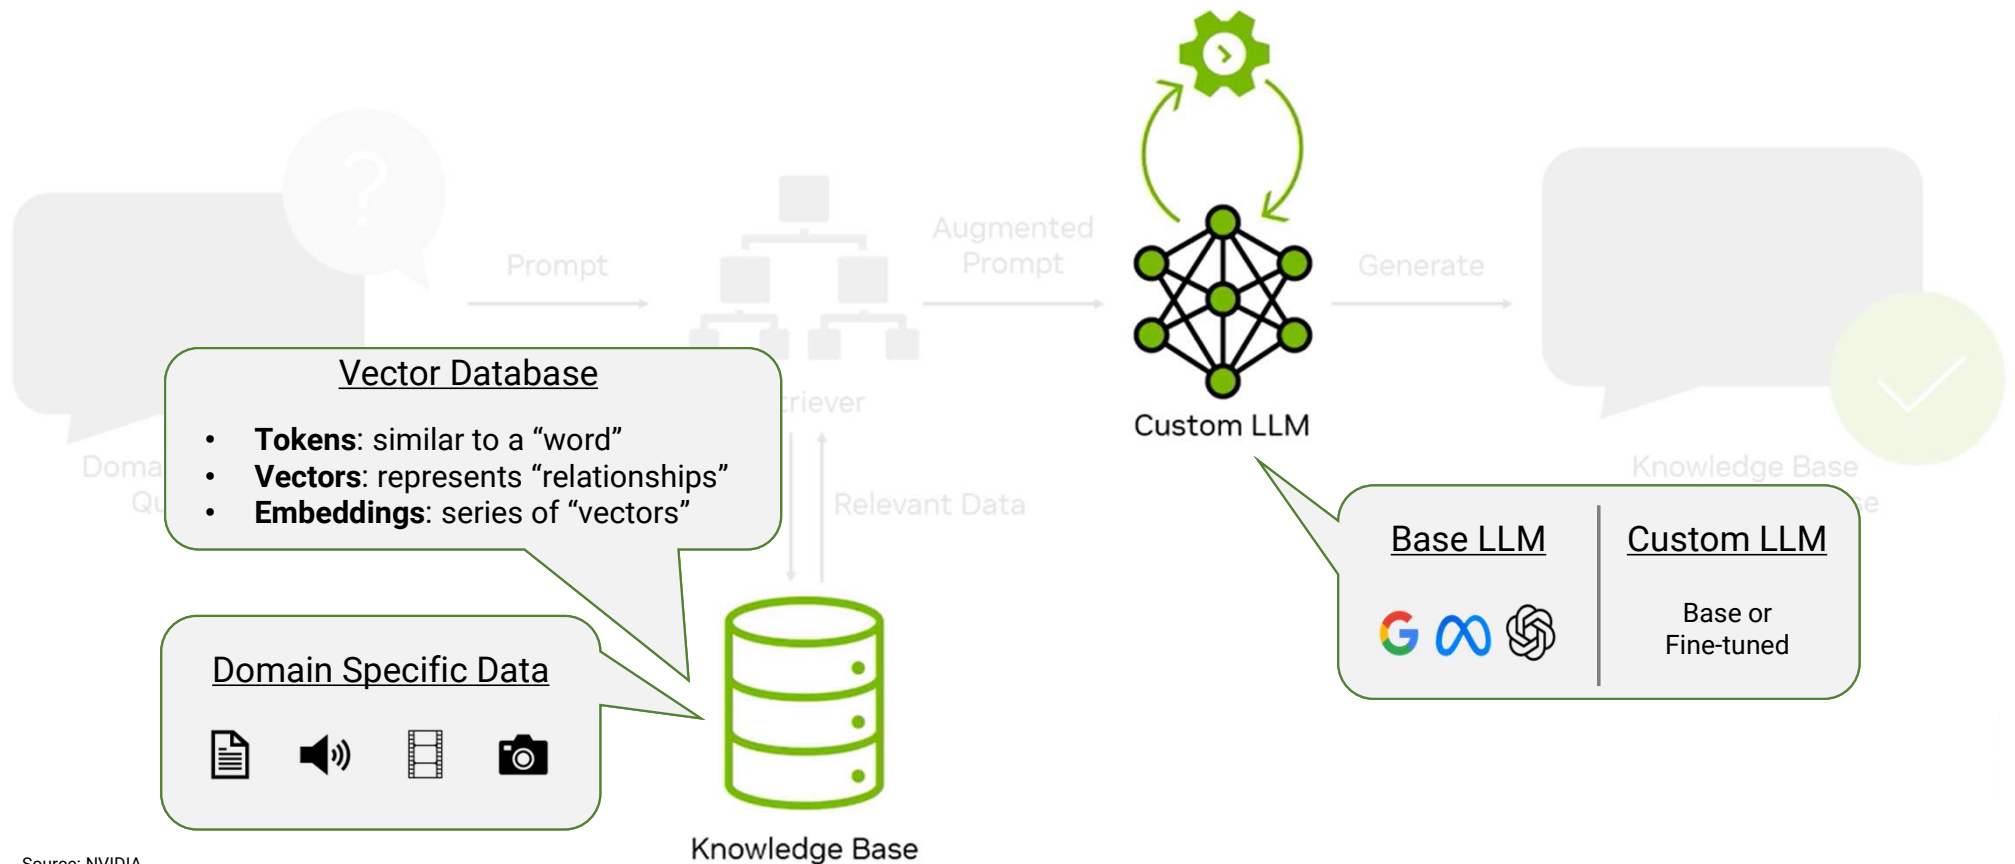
Prompt

Augmented Prompt

Generate

Doma
Qu

triever

Relevant Data

Knowledge Base

Custom LLM

Vector Database

- **Tokens**: similar to a "word"
- **Vectors**: represents "relationships"
- **Embeddings**: series of "vectors"

Domain Specific Data

Knowledge Base

Base LLM

Custom LLM

Base or Fine-tuned

Source: NVIDIA